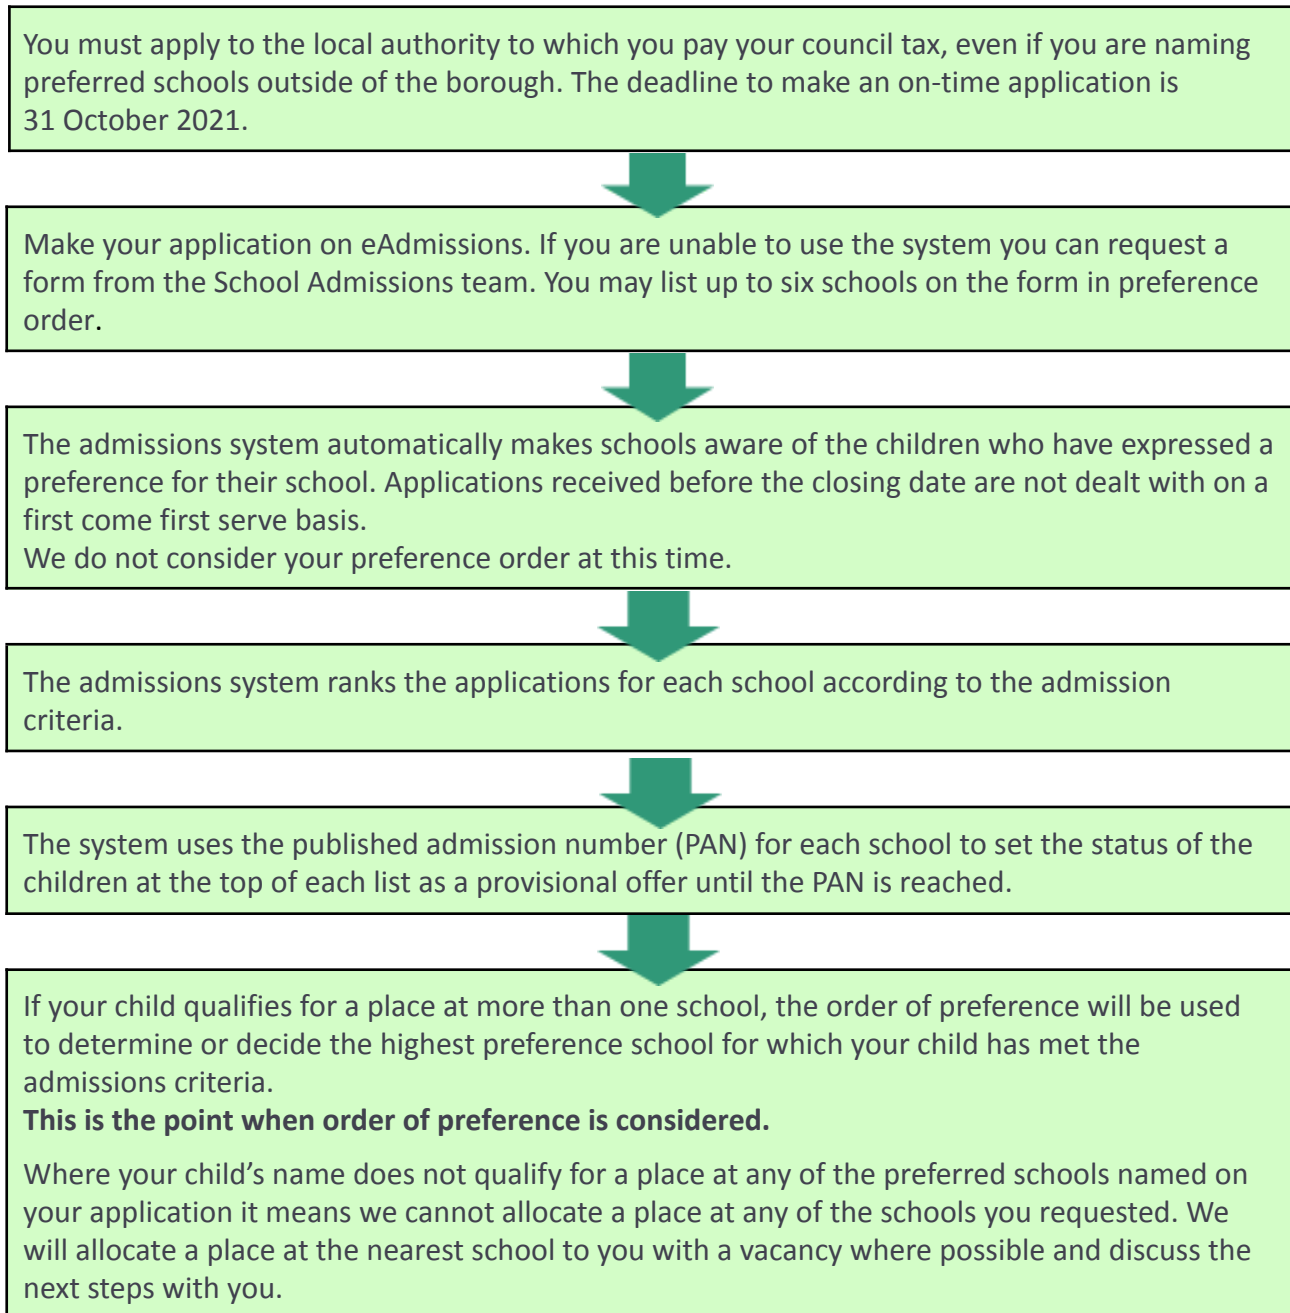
You must apply to the local authority to which you pay your council tax, even if you are naming preferred schools outside of the borough. The deadline to make an on-time application is 31 October 2021.

Make your application on eAdmissions. If you are unable to use the system you can request a form from the School Admissions team. You may list up to six schools on the form in preference order.

The admissions system automatically makes schools aware of the children who have expressed a preference for their school. Applications received before the closing date are not dealt with on a first come first serve basis.
We do not consider your preference order at this time.

The admissions system ranks the applications for each school according to the admission criteria.

The system uses the published admission number (PAN) for each school to set the status of the children at the top of each list as a provisional offer until the PAN is reached.

If your child qualifies for a place at more than one school, the order of preference will be used to determine or decide the highest preference school for which your child has met the admissions criteria.
**This is the point when order of preference is considered.**

Where your child’s name does not qualify for a place at any of the preferred schools named on your application it means we cannot allocate a place at any of the schools you requested. We will allocate a place at the nearest school to you with a vacancy where possible and discuss the next steps with you.